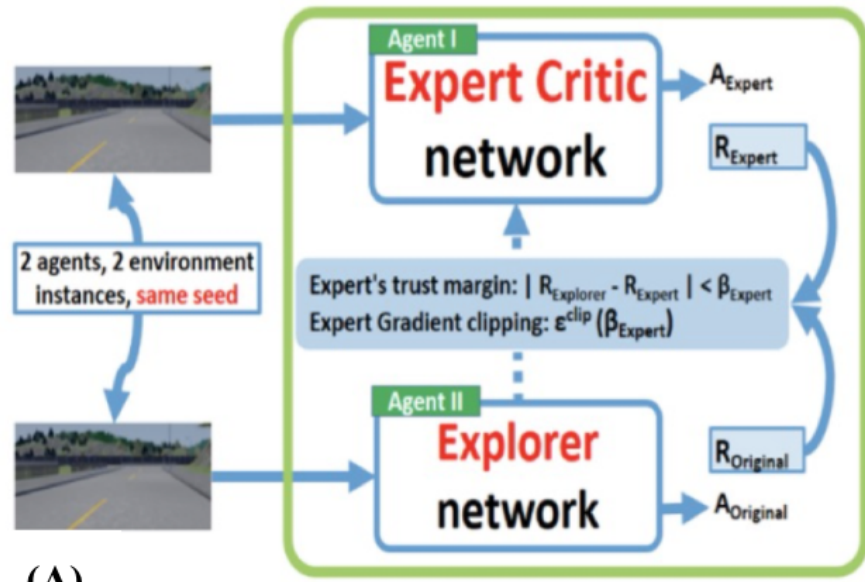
Agent I
Expert Critic network

$A_{Expert}$

$R_{Expert}$

2 agents, 2 environment instances, same seed

Expert's trust margin: $| R_{Explorer} - R_{Expert} | < \beta_{Expert}$
Expert Gradient clipping: $\varepsilon^{clip} (\beta_{Expert})$

Agent II
Explorer network

$R_{Original}$

$A_{Original}$

(A)